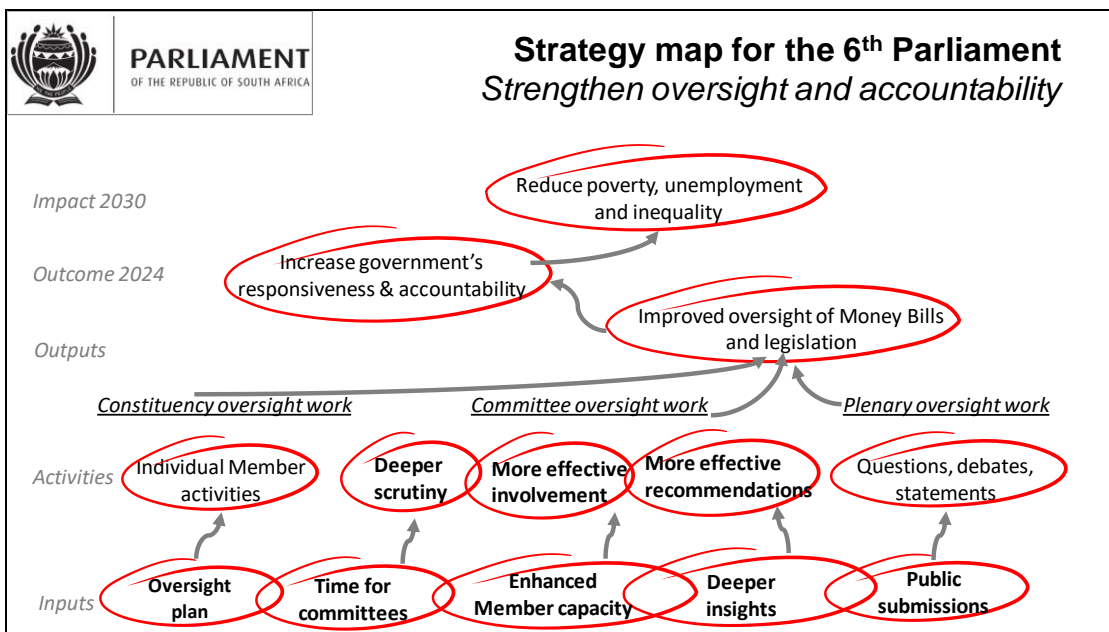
PARLIAMENT
OF THE REPUBLIC OF SOUTH AFRICA

Strategy map for the 6th Parliament
Strengthen oversight and accountability

Impact 2030
Reduce poverty, unemployment and inequality

Outcome 2024
Increase government's responsiveness & accountability

Improved oversight of Money Bills and legislation

Outputs

Constituency oversight work
Committee oversight work
Plenary oversight work

Activities
Individual Member activities
Deeper scrutiny
More effective involvement
More effective recommendations
Questions, debates, statements

Inputs
Oversight plan
Time for committees
Enhanced Member capacity
Deeper insights
Public submissions